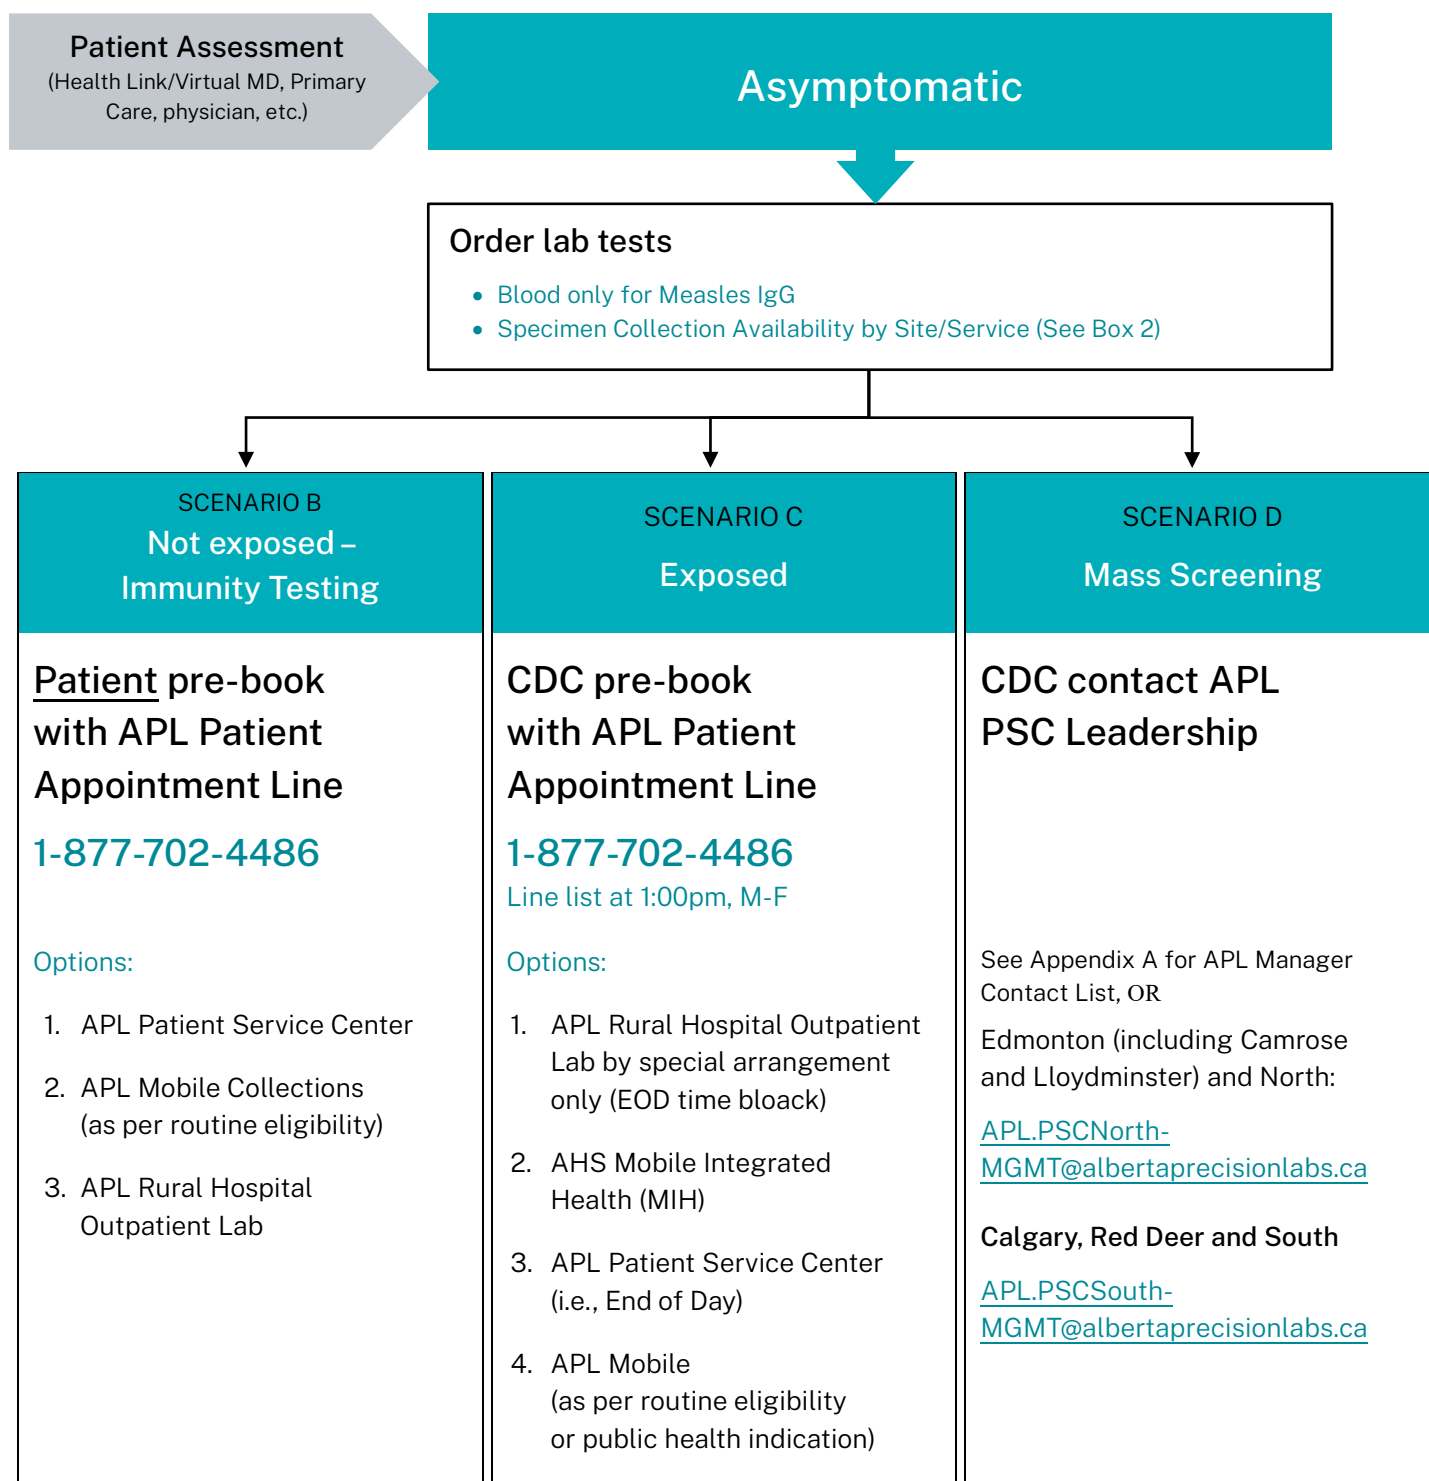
Patient Assessment
(Health Link/Virtual MD, Primary Care, physician, etc.)

Asymptomatic

Order lab tests
- Blood only for Measles IgG
- Specimen Collection Availability by Site/Service (See Box 2)

SCENARIO B
Not exposed – Immunity Testing

Patient pre-book with APL Patient Appointment Line

1-877-702-4486

Options:

1. APL Patient Service Center

2. APL Mobile Collections (as per routine eligibility)

3. APL Rural Hospital Outpatient Lab

SCENARIO C
Exposed

CDC pre-book with APL Patient Appointment Line

1-877-702-4486
Line list at 1:00pm, M-F

Options:

1. APL Rural Hospital Outpatient Lab by special arrangement only (EOD time bloack)

2. AHS Mobile Integrated Health (MIH)

3. APL Patient Service Center (i.e., End of Day)

4. APL Mobile (as per routine eligibility or public health indication)

SCENARIO D
Mass Screening

CDC contact APL PSC Leadership

See Appendix A for APL Manager Contact List, OR

Edmonton (including Camrose and Lloydminster) and North:

APL.PSCNorth-MGMT@albertaprecisionlabs.ca

Calgary, Red Deer and South

APL.PSCSouth-MGMT@albertaprecisionlabs.ca